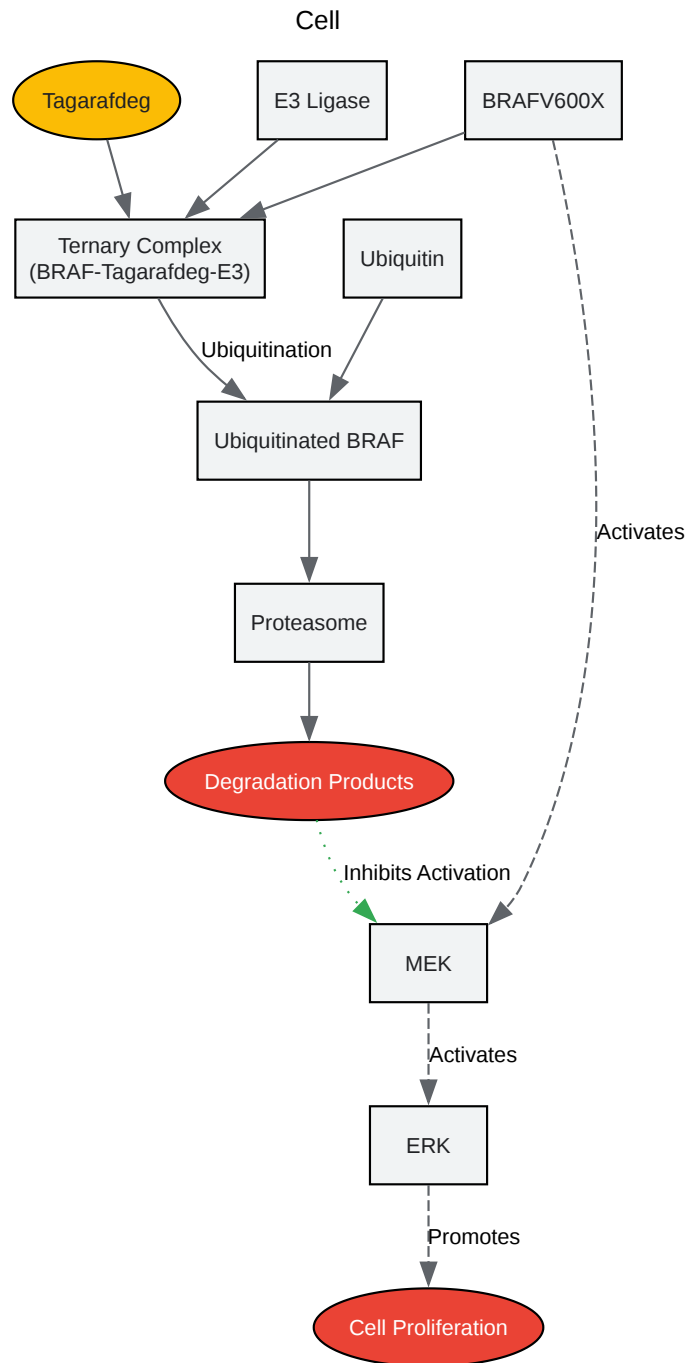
Cell

Tagarafdeg

E3 Ligase

BRAFV600X

Ternary Complex (BRAF-Tagarafdeg-E3)

Ubiquitin

Ubiquitination

Ubiquitinated BRAF

Activates

Proteasome

Degradation Products

Inhibits Activation

MEK

Activates

ERK

Promotes

Cell Proliferation